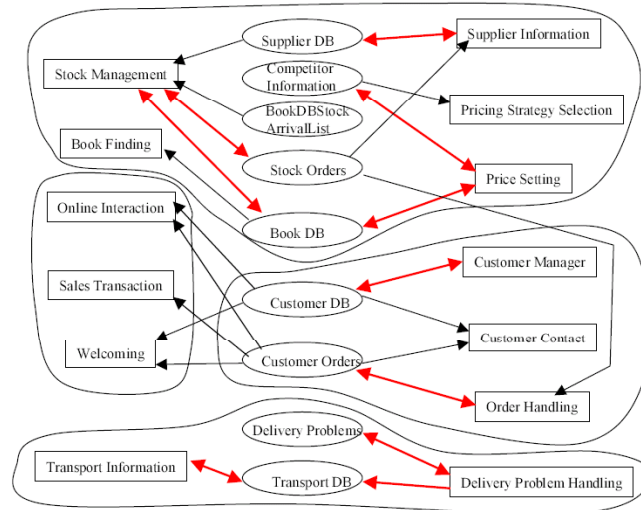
Supplier DB
Supplier Information
Stock Management
Competitor Information
Pricing Strategy Selection
BookDBStock ArrivalList
Book Finding
Stock Orders
Price Setting
Online Interaction
Book DB
Customer Manager
Sales Transaction
Customer DB
Customer Contact
Welcoming
Customer Orders
Order Handling
Delivery Problems
Transport Information
Transport DB
Delivery Problem Handling